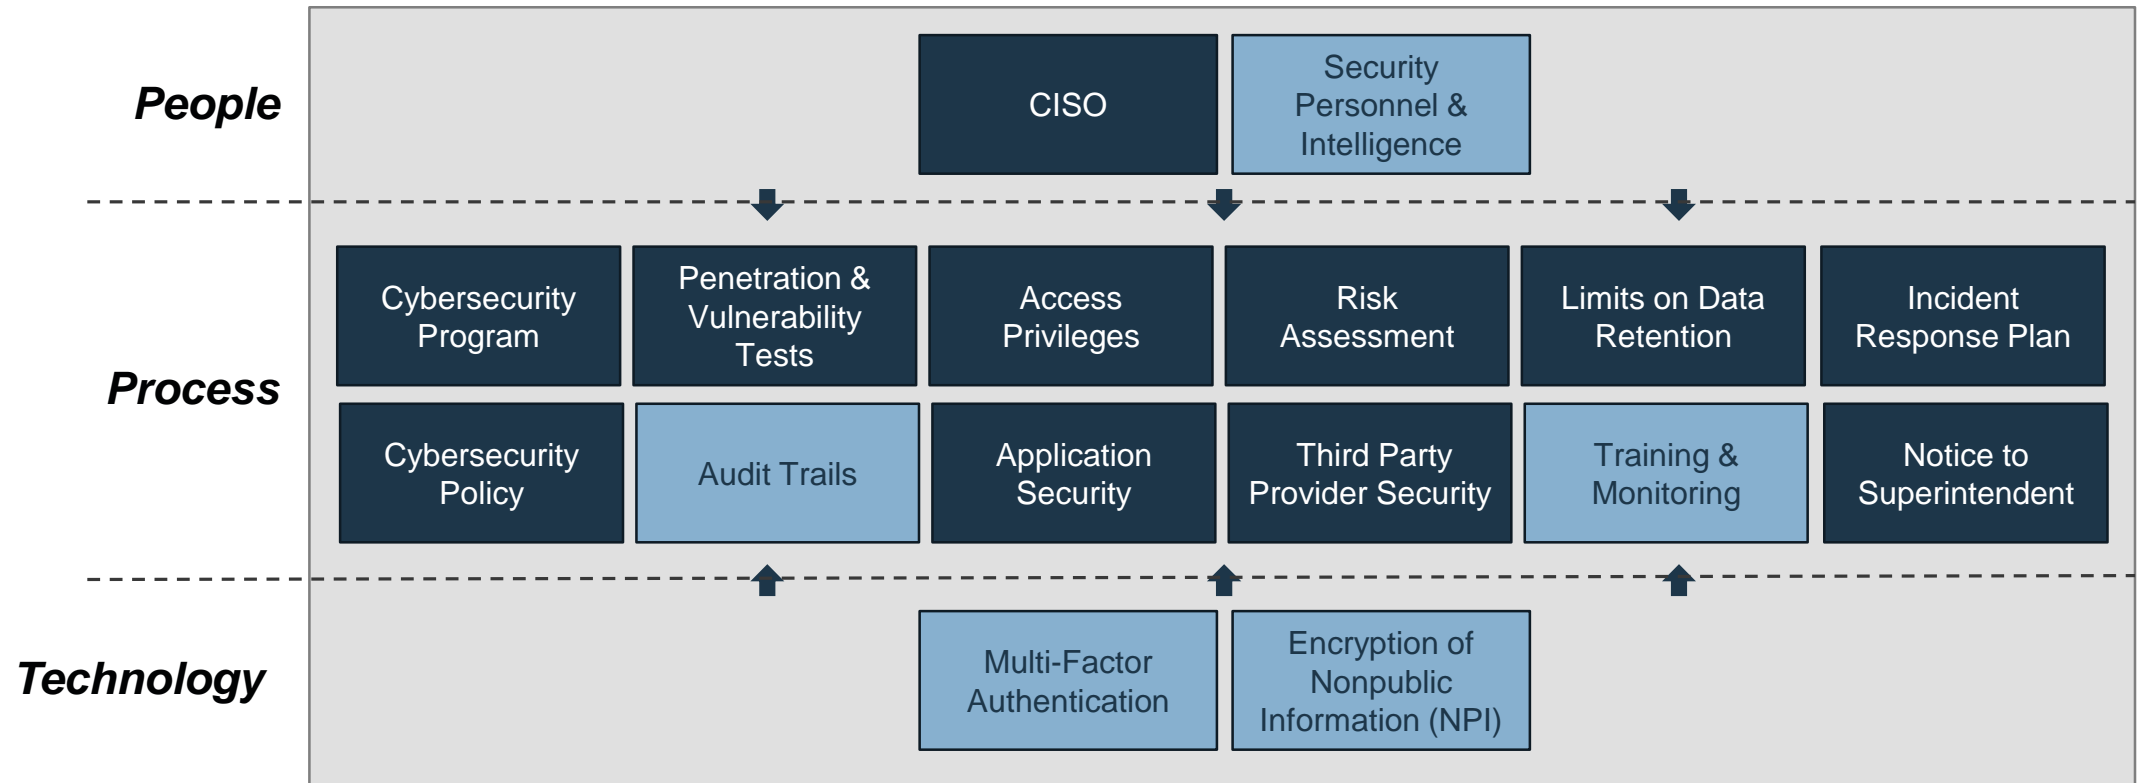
People

CISO

Security Personnel & Intelligence

Process

Cybersecurity Program

Penetration & Vulnerability Tests

Access Privileges

Risk Assessment

Limits on Data Retention

Incident Response Plan

Cybersecurity Policy

Audit Trails

Application Security

Third Party Provider Security

Training & Monitoring

Notice to Superintendent

Technology

Multi-Factor Authentication

Encryption of Nonpublic Information (NPI)